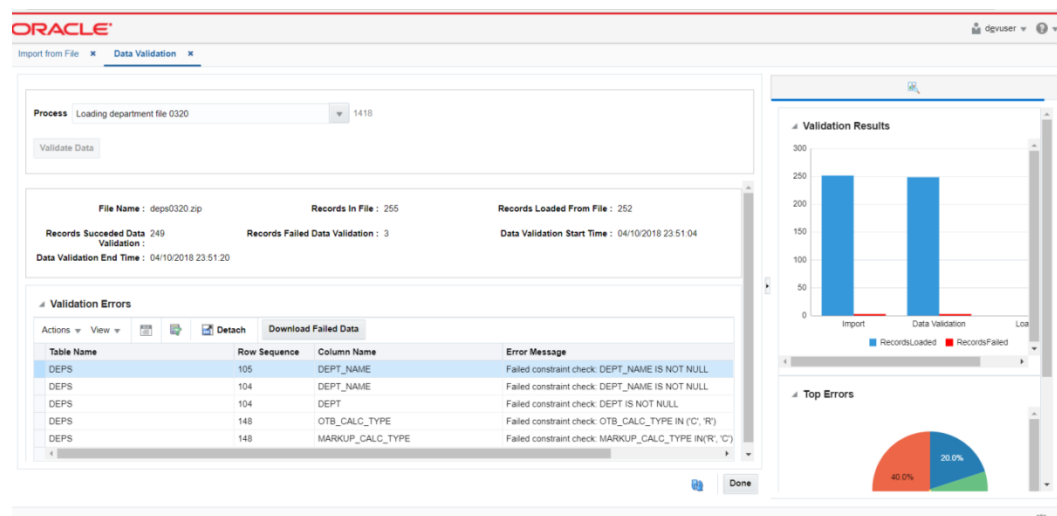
ORACLE

dgvuser

Import from File ✖ Data Validation ✖

Process Loading department file 0320 1418

Validate Data

File Name : deps0320.zip
Records In File : 255
Records Loaded From File : 252
Records Succeded Data Validation : 249
Records Failed Data Validation : 3
Data Validation Start Time : 04/10/2018 23:51:04
Data Validation End Time : 04/10/2018 23:51:20

Validation Errors

Actions View Detach Download Failed Data

| Table Name | Row Sequence | Column Name | Error Message |
|---|---|---|---|
| DEPS | 105 | DEPT_NAME | Failed constraint check: DEPT_NAME IS NOT NULL |
| DEPS | 104 | DEPT_NAME | Failed constraint check: DEPT_NAME IS NOT NULL |
| DEPS | 104 | DEPT | Failed constraint check: DEPT IS NOT NULL |
| DEPS | 148 | OTB_CALC_TYPE | Failed constraint check: OTB_CALC_TYPE IN ('C', 'R') |
| DEPS | 148 | MARKUP_CALC_TYPE | Failed constraint check: MARKUP_CALC_TYPE IN('R', 'C') |

Done

Validation Results

300
250
200
150
100
50
0
Import Data Validation Loa
RecordsLoaded RecordsFailed

Top Errors

20.0%
40.0%